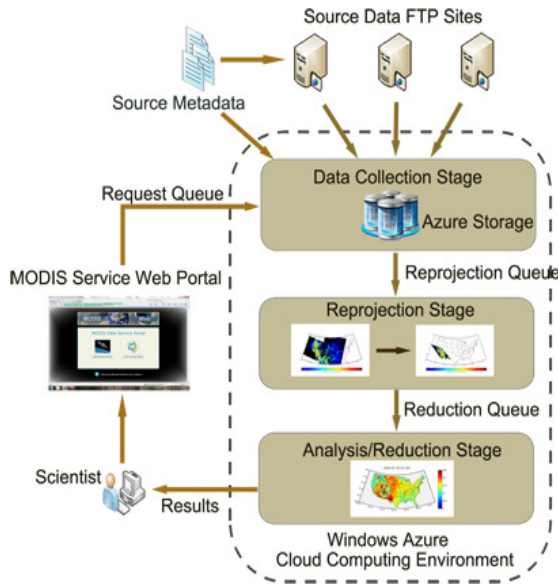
Source Data FTP Sites

Source Metadata

Request Queue

Data Collection Stage

Azure Storage

Reprojection Queue

MODIS Service Web Portal

MODIS Data Service Portal

Reprojection Stage

Reduction Queue

Analysis/Reduction Stage

Scientist

Results

Windows Azure
Cloud Computing Environment